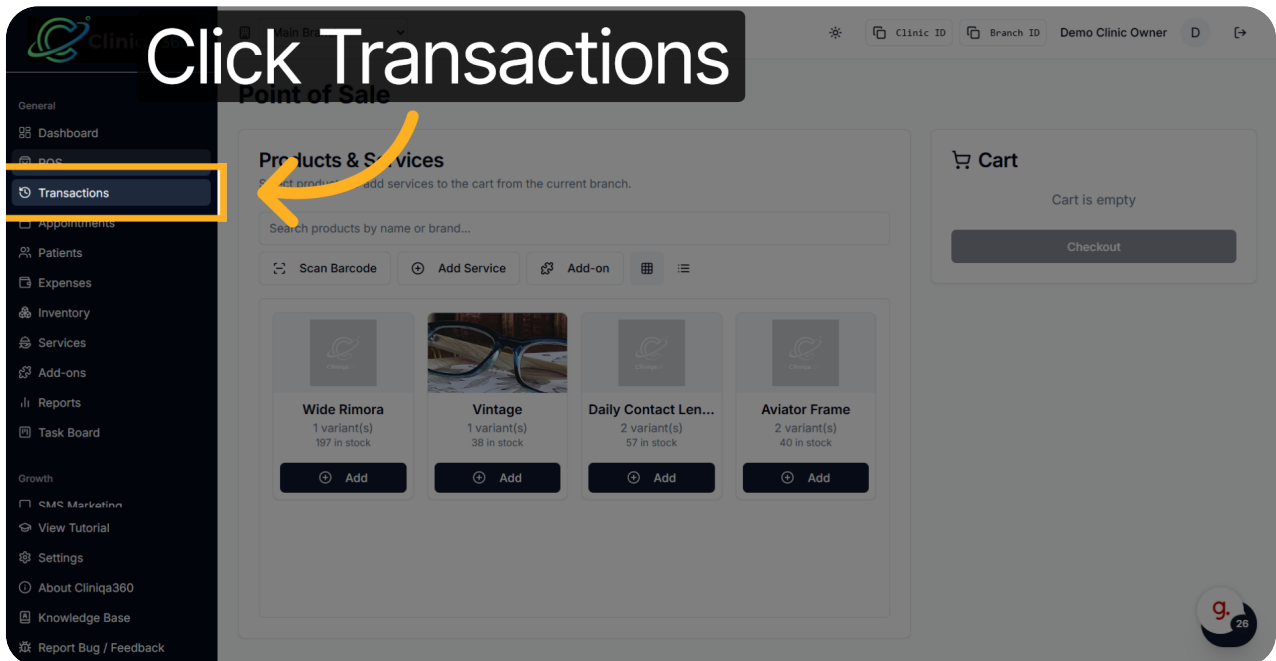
Click Transactions

Clini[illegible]

Main Br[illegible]

Clinic ID

Branch ID

Demo Clinic Owner

D

General

Dashboard

POS

Transactions

Appointments

Patients

Expenses

Inventory

Services

Add-ons

Reports

Task Board

Growth

SMS Marketing

View Tutorial

Settings

About Cliniqa360

Knowledge Base

Report Bug / Feedback

Point of Sale

Products & Services

Select products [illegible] add services to the cart from the current branch.

Search products by name or brand...

Scan Barcode

Add Service

Add-on

Wide Rimora
1 variant(s)
197 in stock
Add

Vintage
1 variant(s)
38 in stock
Add

Daily Contact Len...
2 variant(s)
57 in stock
Add

Aviator Frame
2 variant(s)
40 in stock
Add

Cart

Cart is empty

Checkout

g.

26